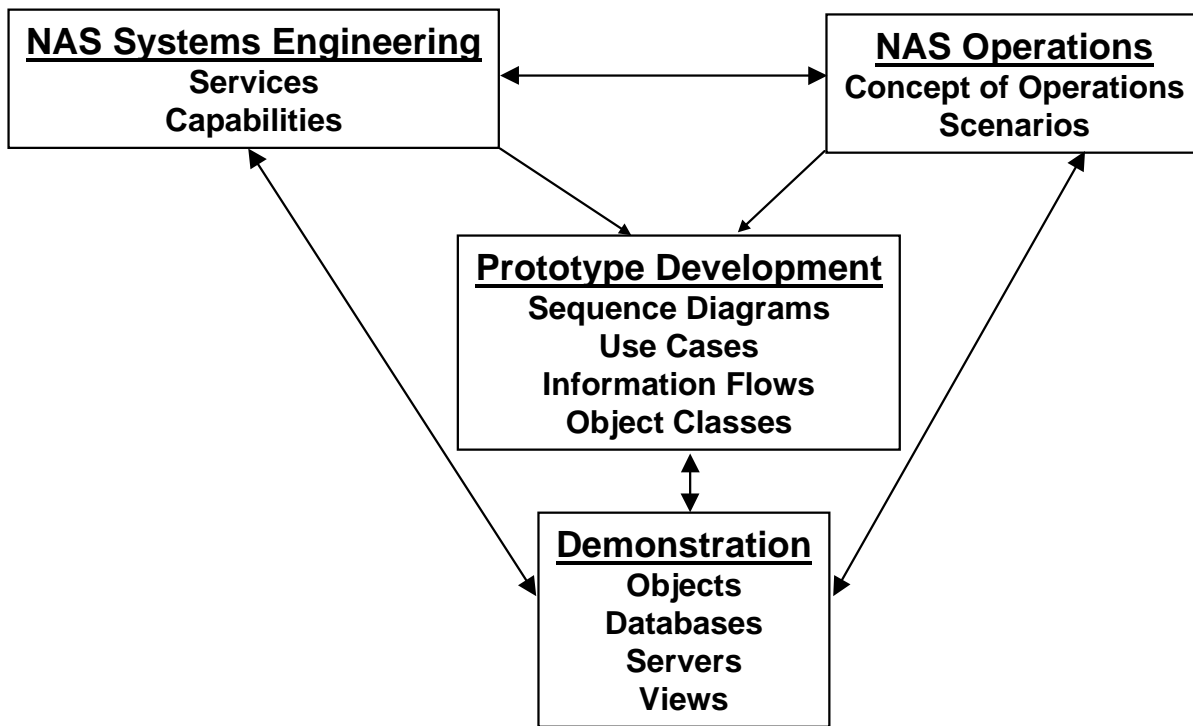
NAS Systems Engineering
Services
Capabilities

NAS Operations
Concept of Operations
Scenarios

Prototype Development
Sequence Diagrams
Use Cases
Information Flows
Object Classes

Demonstration
Objects
Databases
Servers
Views